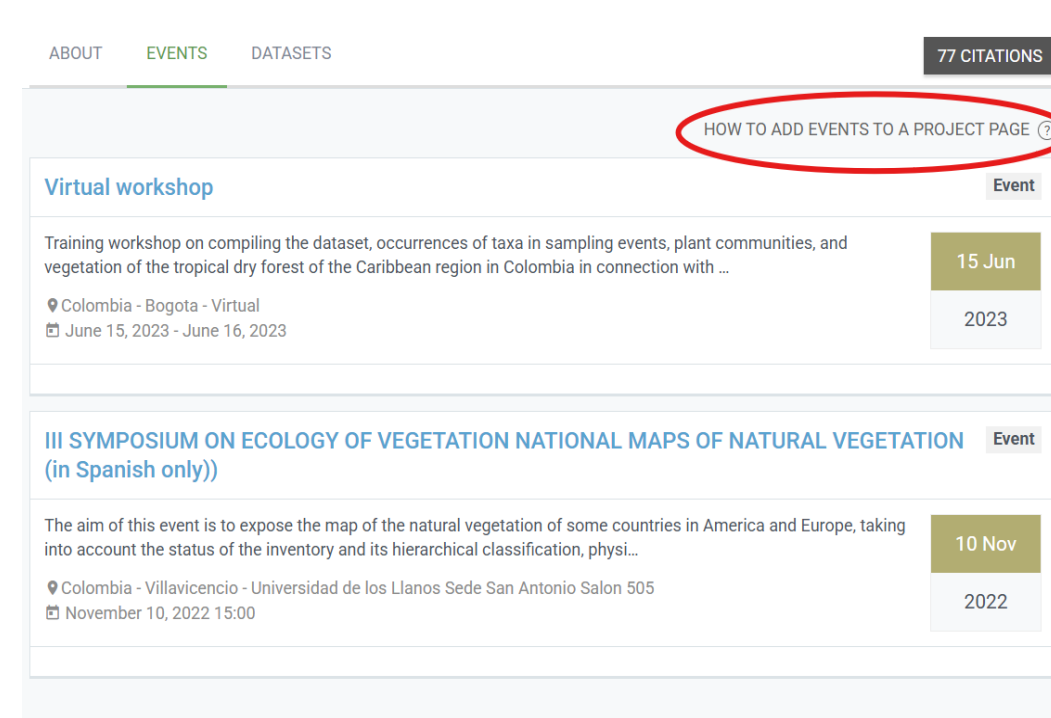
ABOUT EVENTS DATASETS

77 CITATIONS

HOW TO ADD EVENTS TO A PROJECT PAGE ?

Virtual workshop

Event

Training workshop on compiling the dataset, occurrences of taxa in sampling events, plant communities, and vegetation of the tropical dry forest of the Caribbean region in Colombia in connection with …

Colombia - Bogota - Virtual
June 15, 2023 - June 16, 2023

15 Jun
2023

III SYMPOSIUM ON ECOLOGY OF VEGETATION NATIONAL MAPS OF NATURAL VEGETATION (in Spanish only))

Event

The aim of this event is to expose the map of the natural vegetation of some countries in America and Europe, taking into account the status of the inventory and its hierarchical classification, physi…

Colombia - Villavicencio - Universidad de los Llanos Sede San Antonio Salon 505
November 10, 2022 15:00

10 Nov
2022